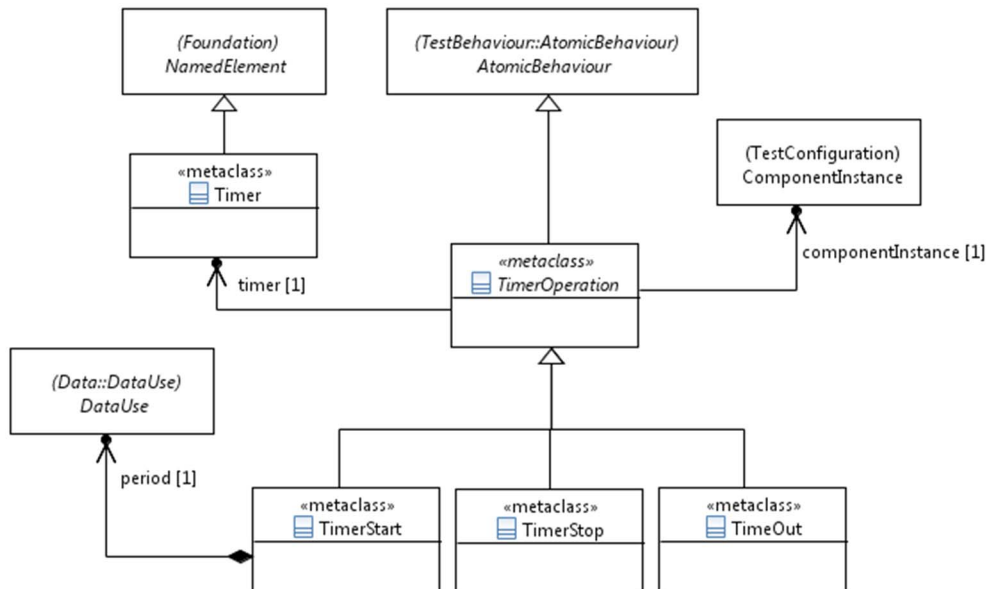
(Foundation)
NamedElement

(TestBehaviour::AtomicBehaviour)
AtomicBehaviour

(TestConfiguration)
ComponentInstance

«metaclass»
Timer

timer [1]

«metaclass»
TimerOperation

componentInstance [1]

(Data::DataUse)
DataUse

period [1]

«metaclass»
TimerStart

«metaclass»
TimerStop

«metaclass»
TimeOut